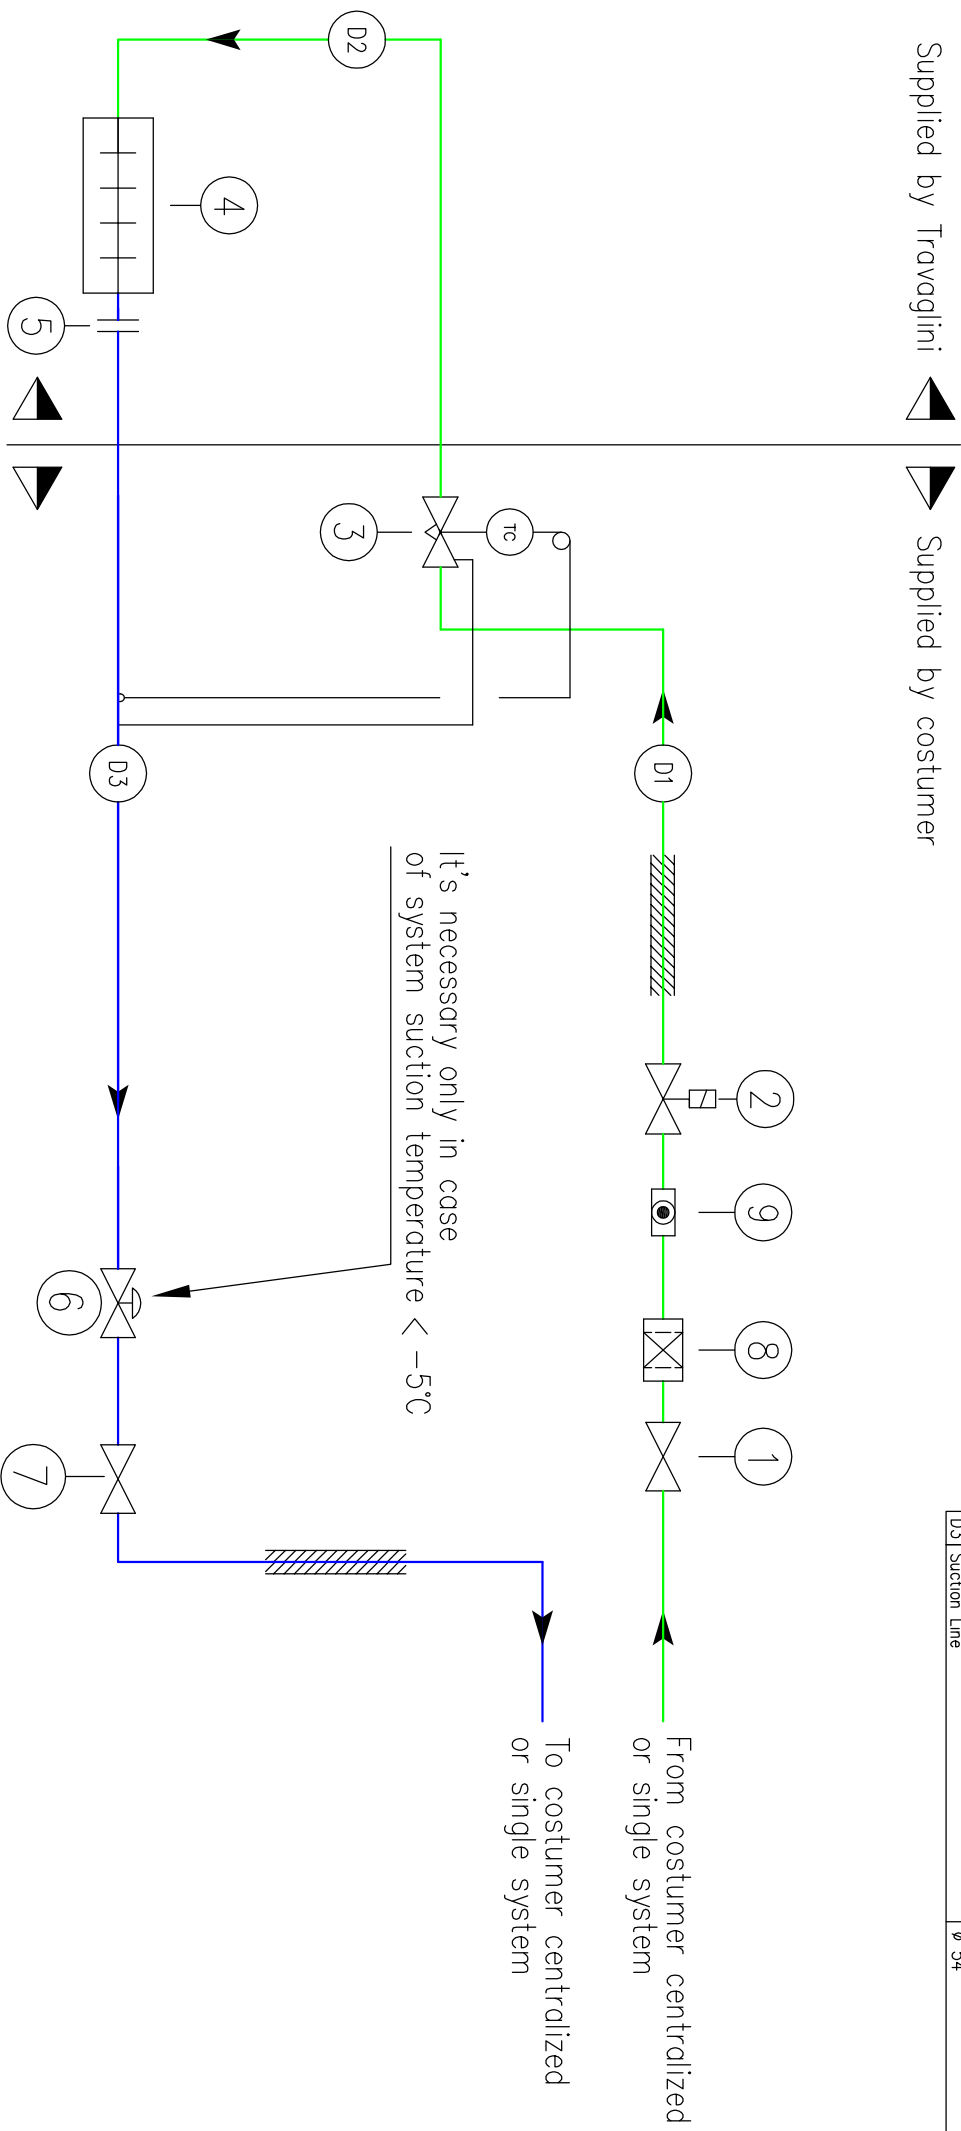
Supplied by Travaglini

Supplied by costumer

D2

4

5

3

TC

D1

D3

2

9

8

1

6

7

It's necessary only in case of system suction temperature < -5°C

From costumer centralized or single system

To costumer centralized or single system

D3 Suction Line

Ø 54